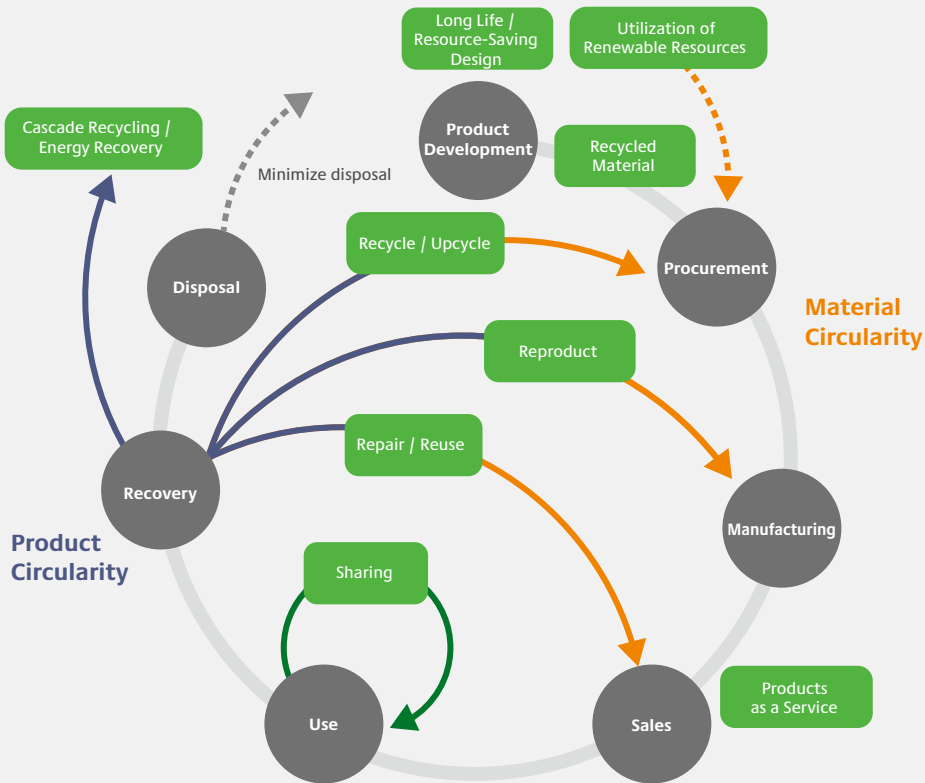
Long Life / Resource-Saving Design

Utilization of Renewable Resources

Cascade Recycling / Energy Recovery

Minimize disposal

Product Development

Recycled Material

Disposal

Recycle / Upcycle

Procurement

Material Circularity

Reproduct

Repair / Reuse

Recovery

Manufacturing

Product Circularity

Sharing

Use

Sales

Products as a Service